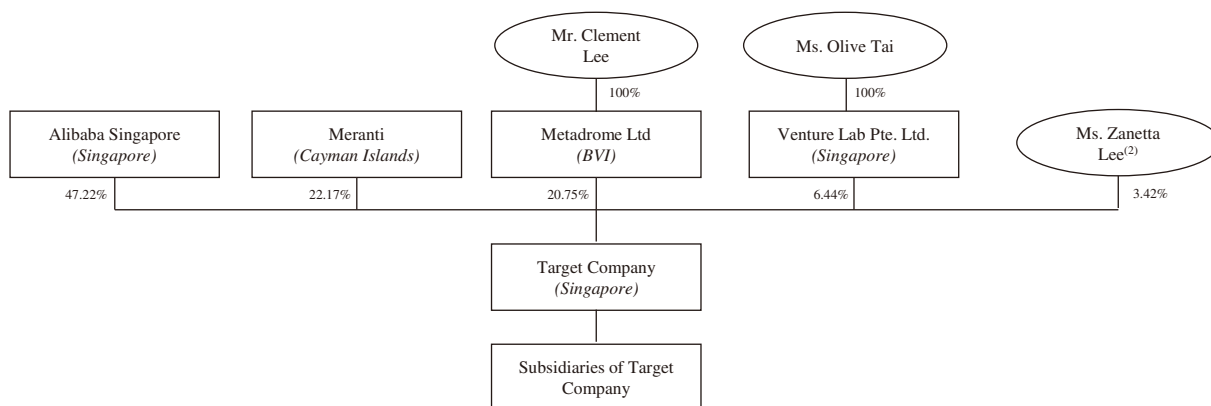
Mr. Clement Lee

Ms. Olive Tai

100%

100%

Alibaba Singapore
*(Singapore)*

Meranti
*(Cayman Islands)*

Metadrome Ltd
*(BVI)*

Venture Lab Pte. Ltd.
*(Singapore)*

Ms. Zanetta Lee$^{(2)}$

47.22%

22.17%

20.75%

6.44%

3.42%

Target Company
*(Singapore)*

Subsidiaries of Target Company